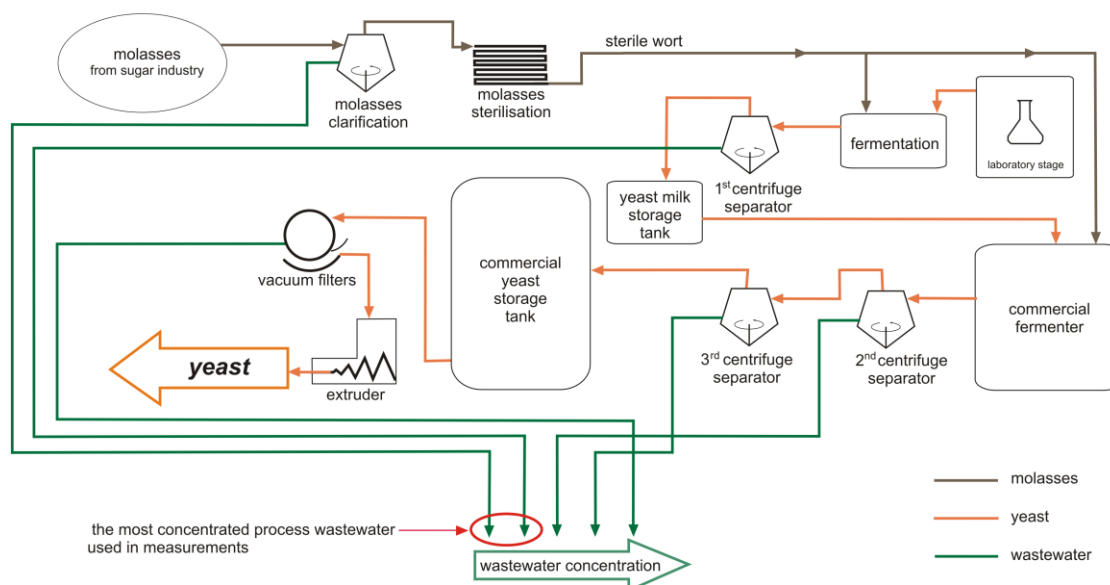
molasses
from sugar industry

molasses clarification

molasses sterilisation

sterile wort

fermentation

laboratory stage

1$^{st}$ centrifuge separator

yeast milk storage tank

commercial yeast storage tank

vacuum filters

extruder

yeast

3$^{rd}$ centrifuge separator

2$^{nd}$ centrifuge separator

commercial fermenter

the most concentrated process wastewater used in measurements

wastewater concentration

molasses

yeast

wastewater